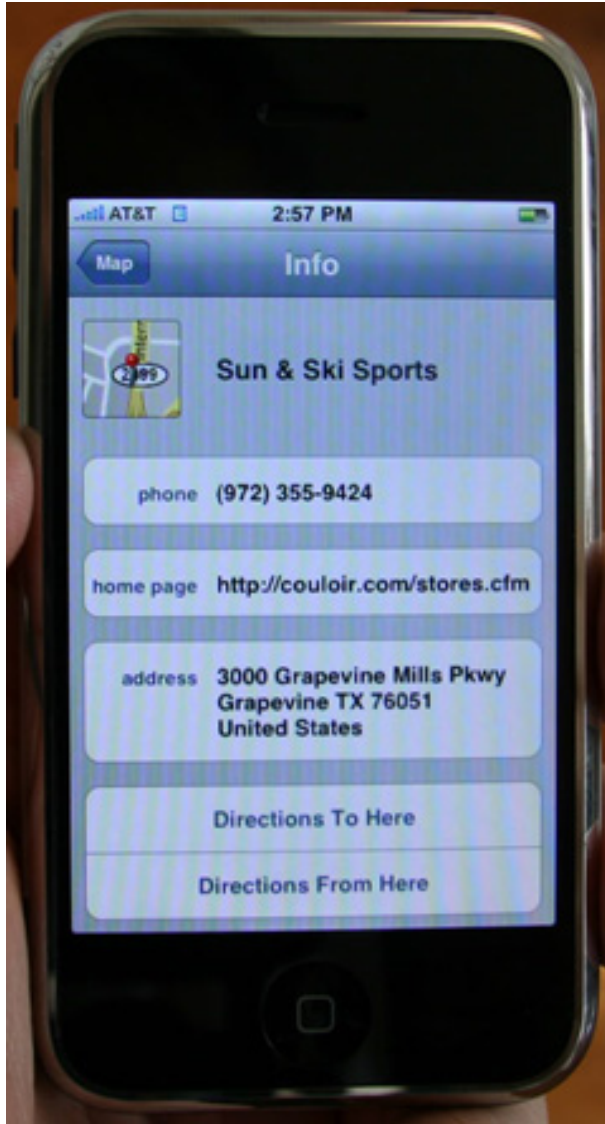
AT&T 2:57 PM

Map Info

2499

Sun & Ski Sports

phone (972) 355-9424

home page http://couloir.com/stores.cfm

address 3000 Grapevine Mills Pkwy
Grapevine TX 76051
United States

Directions To Here

Directions From Here